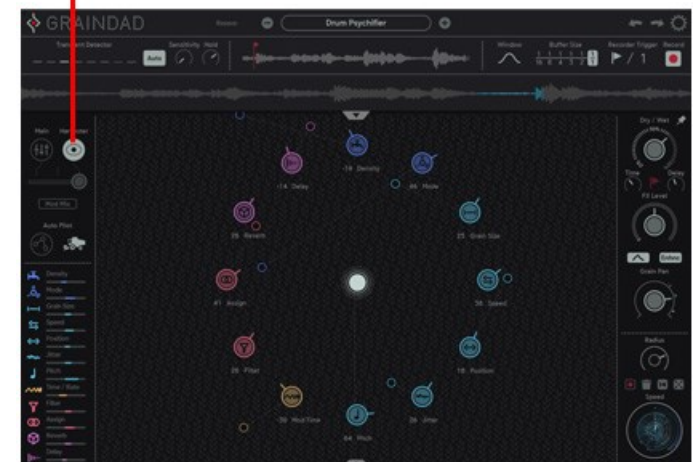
GRAINDAD

Drum Psychifier

Transient Detector

Auto

Sensitivity

Hold

Window

Buffer Size

Recorder Trigger

Record

1 / 1

Main

Hm

Mod Mix

Auto Pilot

Density

Mode

Grain Size

Speed

Position

Jitter

Pitch

Time / Ratio

Filter

Assign

Reverb

Delay

-14 Density

-14 Delay

46 Mode

29 Reverb

25 Grain Size

41 Assign

58 Speed

26 Filter

18 Position

-59 Mod Time

36 Jitter

64 Pitch

Dry / Wet

Time

Delay

FX Level

Grain Pan

Radius

Speed